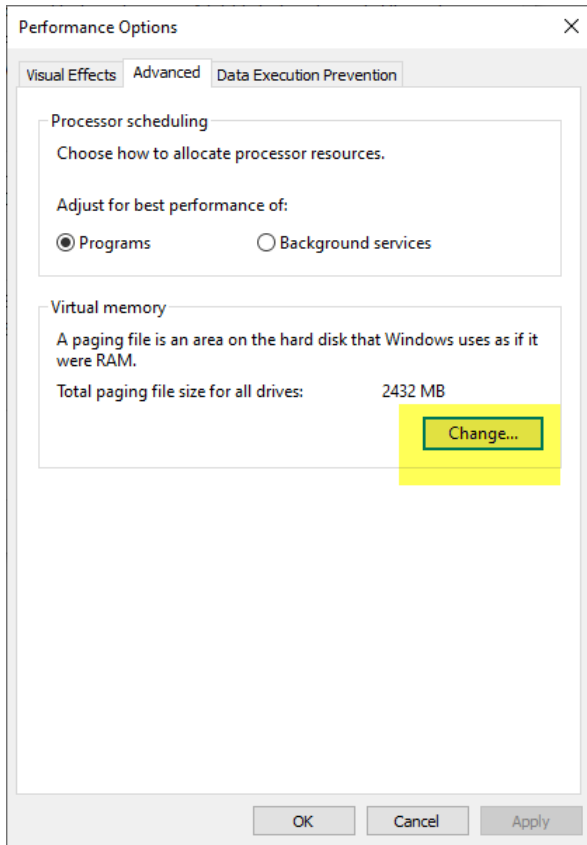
Performance Options

Visual Effects | Advanced | Data Execution Prevention

Processor scheduling

Choose how to allocate processor resources.

Adjust for best performance of:

Programs

Background services

Virtual memory

A paging file is an area on the hard disk that Windows uses as if it were RAM.

Total paging file size for all drives: 2432 MB

Change...

OK

Cancel

Apply